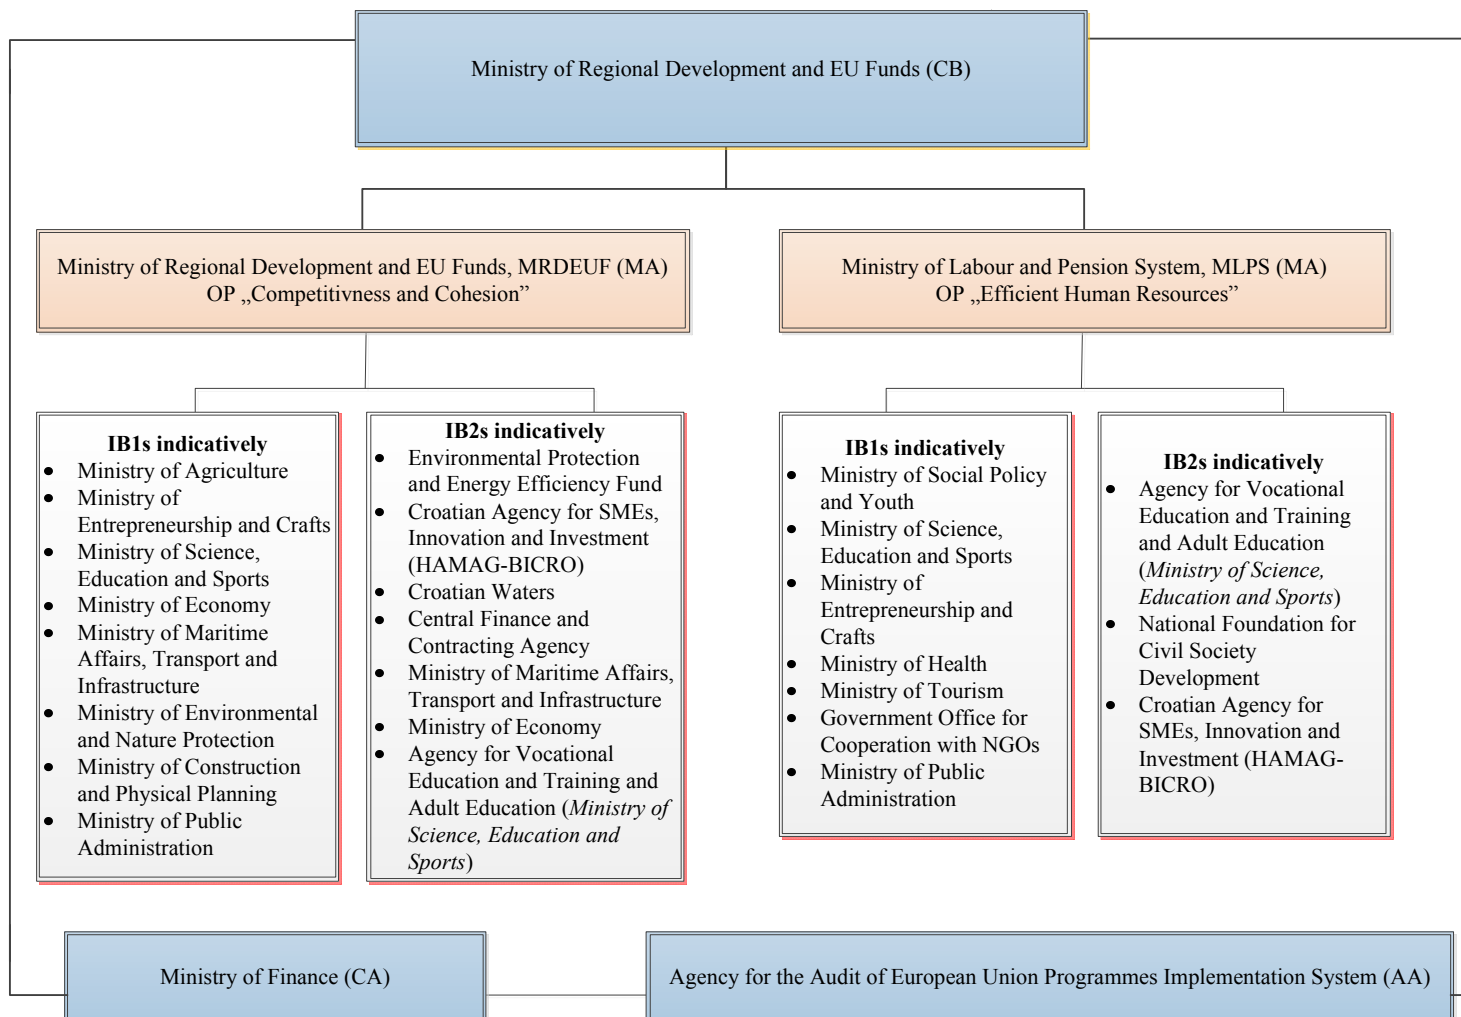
Ministry of Regional Development and EU Funds (CB)

Ministry of Regional Development and EU Funds, MRDEUF (MA)
OP „Competitivness and Cohesion"

Ministry of Labour and Pension System, MLPS (MA)
OP „Efficient Human Resources"

**IB1s indicatively**
- Ministry of Agriculture
- Ministry of Entrepreneurship and Crafts
- Ministry of Science, Education and Sports
- Ministry of Economy
- Ministry of Maritime Affairs, Transport and Infrastructure
- Ministry of Environmental and Nature Protection
- Ministry of Construction and Physical Planning
- Ministry of Public Administration

**IB2s indicatively**
- Environmental Protection and Energy Efficiency Fund
- Croatian Agency for SMEs, Innovation and Investment (HAMAG-BICRO)
- Croatian Waters
- Central Finance and Contracting Agency
- Ministry of Maritime Affairs, Transport and Infrastructure
- Ministry of Economy
- Agency for Vocational Education and Training and Adult Education (*Ministry of Science, Education and Sports*)

**IB1s indicatively**
- Ministry of Social Policy and Youth
- Ministry of Science, Education and Sports
- Ministry of Entrepreneurship and Crafts
- Ministry of Health
- Ministry of Tourism
- Government Office for Cooperation with NGOs
- Ministry of Public Administration

**IB2s indicatively**
- Agency for Vocational Education and Training and Adult Education (*Ministry of Science, Education and Sports*)
- National Foundation for Civil Society Development
- Croatian Agency for SMEs, Innovation and Investment (HAMAG-BICRO)

Ministry of Finance (CA)

Agency for the Audit of European Union Programmes Implementation System (AA)